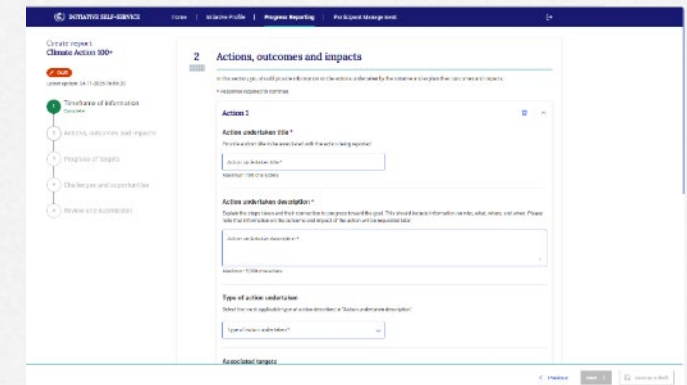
INITIATIVE SELF-SERVICE Home Initiative Profile Progress Reporting Participant Management

Create report
Climate Action 100+

Draft

Latest update: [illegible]

1 Timeframe of information
Complete

2 Actions, outcomes and impacts

3 Progress of targets

4 Challenges and opportunities

5 Review and submission

2

Actions, outcomes and impacts

In this section, you should provide information on the actions undertaken by the initiative and the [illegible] outcomes and impacts.

* Indicates required to continue

Action 1

Action undertaken title *

Provide a short title to be associated with the action being reported

Action undertaken title *

Maximum 100 characters

Action undertaken description *

Explain the steps taken and their connection to progress toward the goal. This should include information on who, what, where, and when. Please note that information on the outcome and impact of the action will be requested later.

Action undertaken description *

Maximum 1000 characters

Type of action undertaken

Select the most applicable type of action described in "Action undertaken description"

Type of action undertaken *

Associated targets

Previous Next Save as a draft